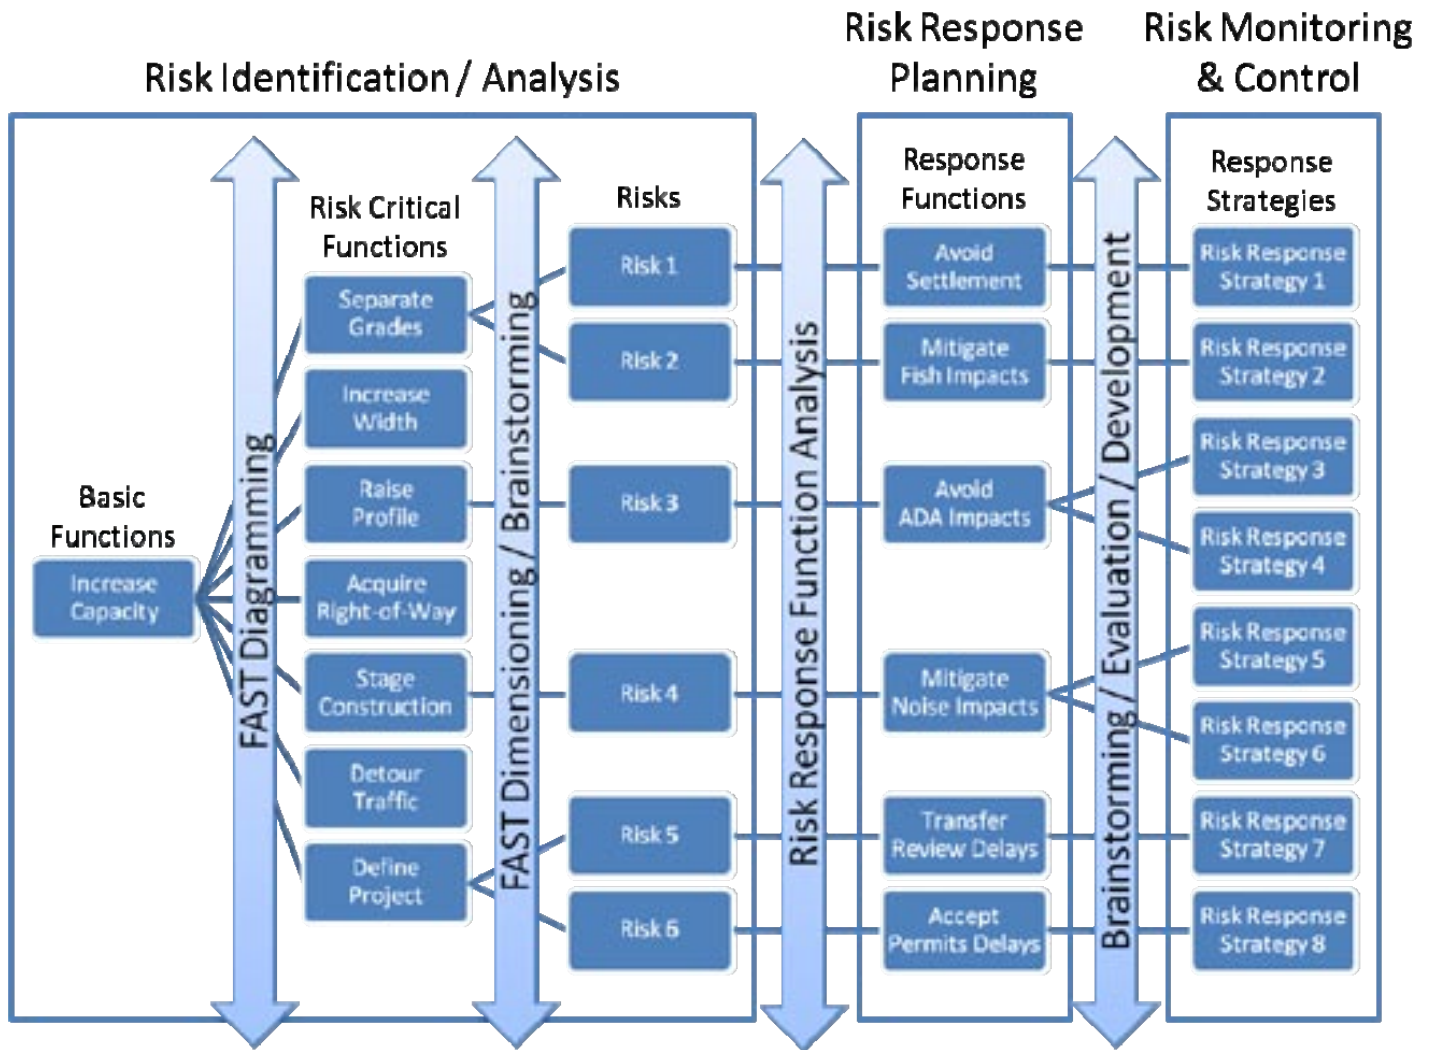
Risk Identification / Analysis

Risk Response Planning

Risk Monitoring & Control

Basic Functions

Increase Capacity

FAST Diagramming

Risk Critical Functions

Separate Grades

Increase Width

Raise Profile

Acquire Right-of-Way

Stage Construction

Detour Traffic

Define Project

FAST Dimensioning / Brainstorming

Risks

Risk 1

Risk 2

Risk 3

Risk 4

Risk 5

Risk 6

Risk Response Function Analysis

Response Functions

Avoid Settlement

Mitigate Fish Impacts

Avoid ADA Impacts

Mitigate Noise Impacts

Transfer Review Delays

Accept Permits Delays

Brainstorming / Evaluation / Development

Response Strategies

Risk Response Strategy 1

Risk Response Strategy 2

Risk Response Strategy 3

Risk Response Strategy 4

Risk Response Strategy 5

Risk Response Strategy 6

Risk Response Strategy 7

Risk Response Strategy 8